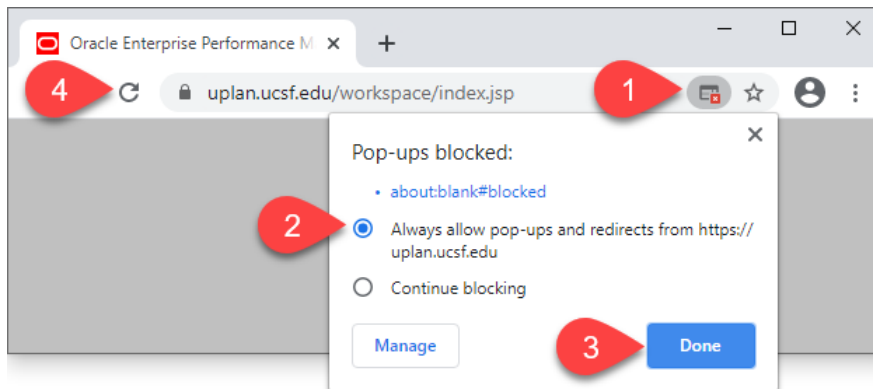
Oracle Enterprise Performance M ×
+
4
uplan.ucsf.edu/workspace/index.jsp
1
×
Pop-ups blocked:
• about:blank#blocked
2
Always allow pop-ups and redirects from https://uplan.ucsf.edu
Continue blocking
Manage
3
Done